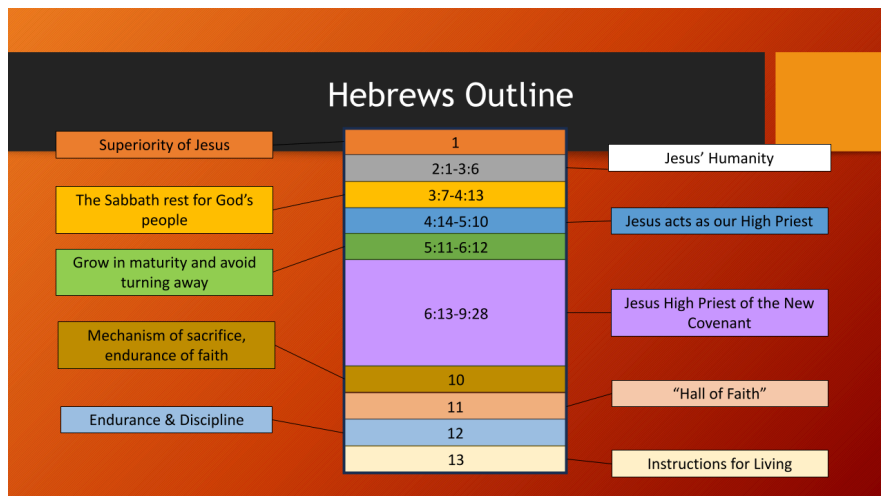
Hebrews Outline

Superiority of Jesus

1

2:1-3:6

Jesus' Humanity

The Sabbath rest for God's people

3:7-4:13

4:14-5:10

Jesus acts as our High Priest

Grow in maturity and avoid turning away

5:11-6:12

6:13-9:28

Jesus High Priest of the New Covenant

Mechanism of sacrifice, endurance of faith

10

11

"Hall of Faith"

Endurance & Discipline

12

13

Instructions for Living